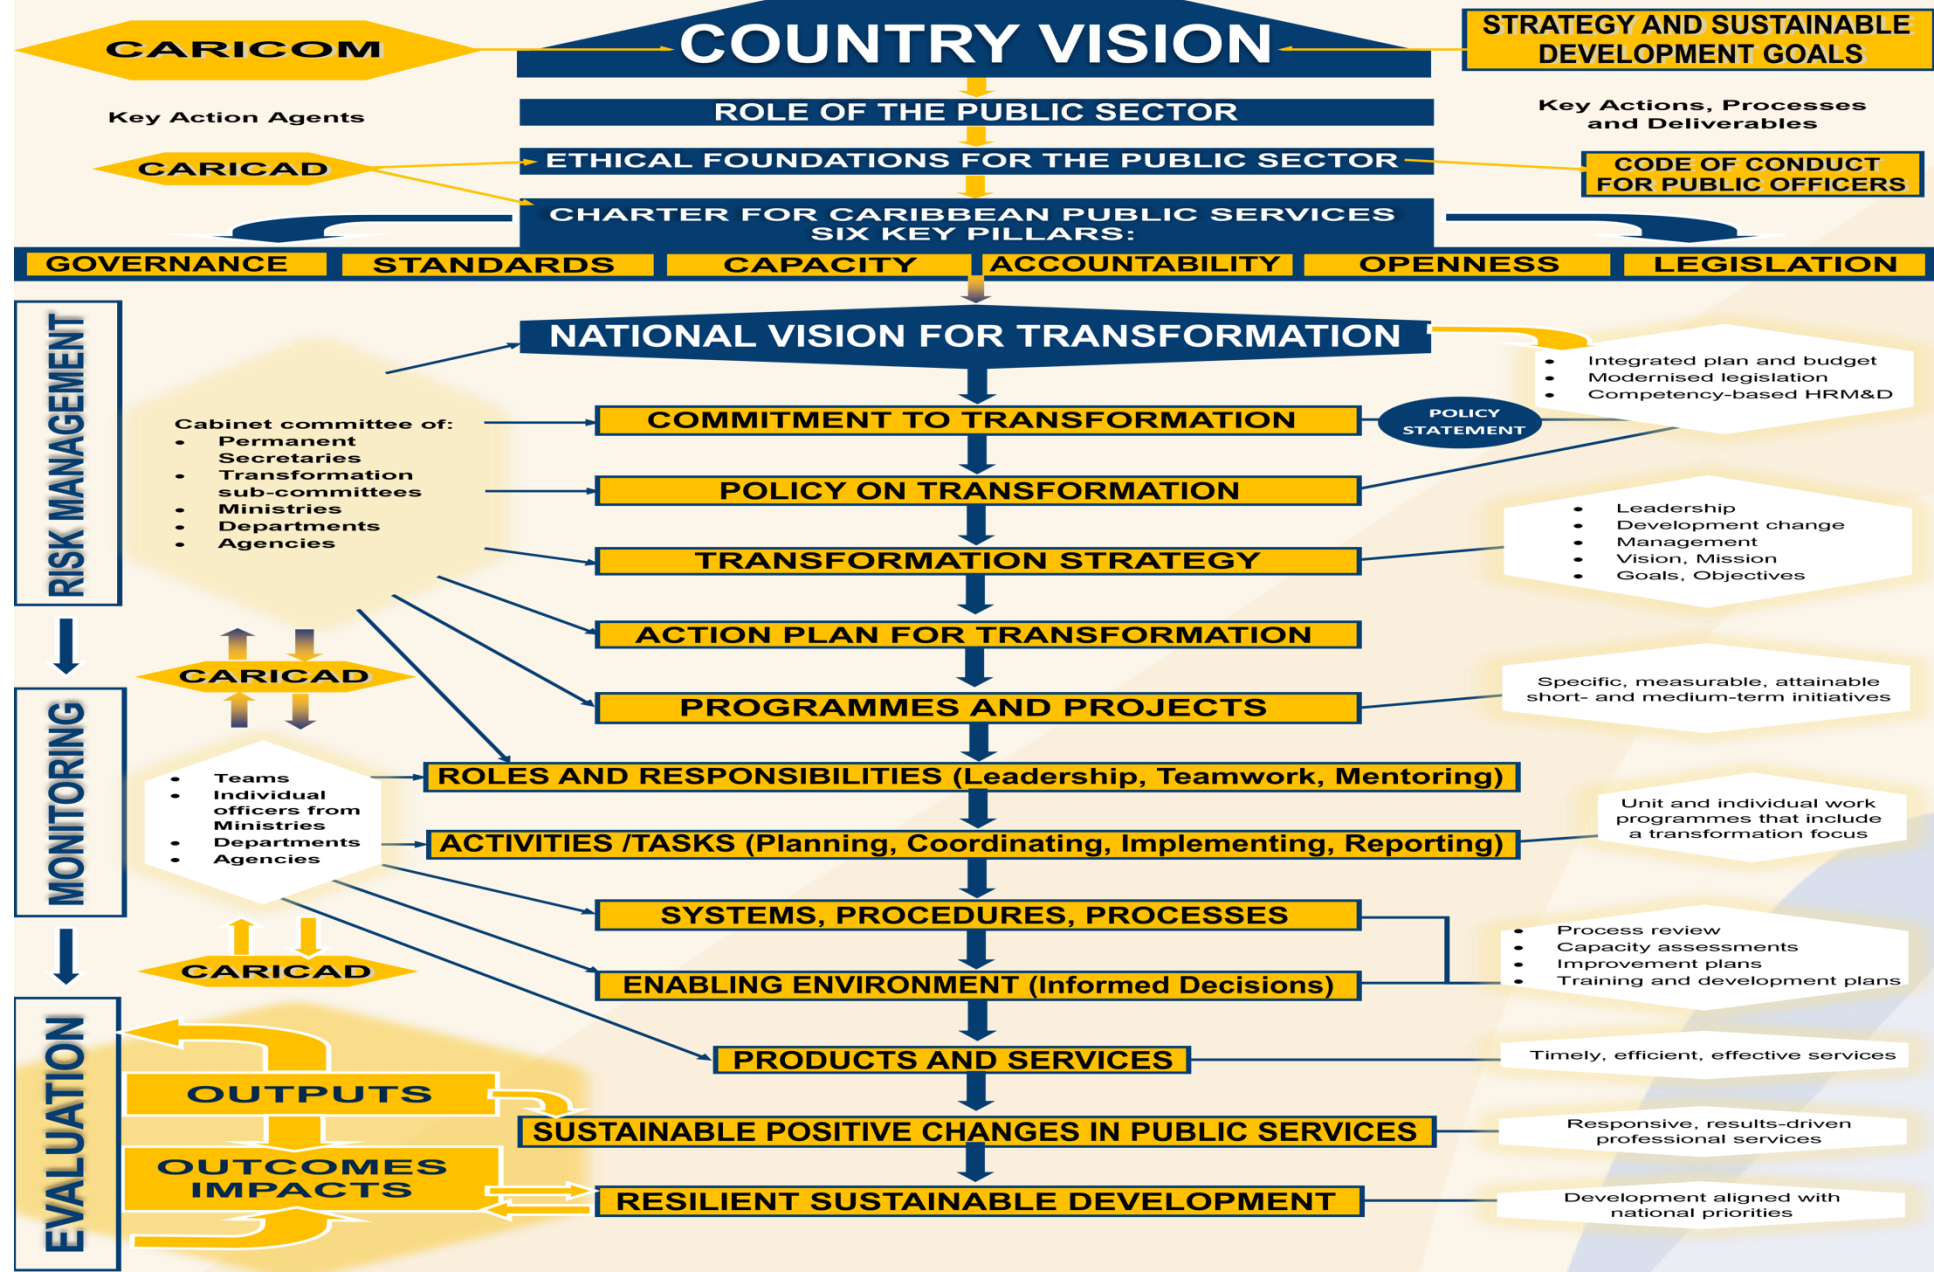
CARICOM

COUNTRY VISION

STRATEGY AND SUSTAINABLE DEVELOPMENT GOALS

Key Action Agents

ROLE OF THE PUBLIC SECTOR

Key Actions, Processes and Deliverables

CARICAD

ETHICAL FOUNDATIONS FOR THE PUBLIC SECTOR

CODE OF CONDUCT FOR PUBLIC OFFICERS

CHARTER FOR CARIBBEAN PUBLIC SERVICES SIX KEY PILLARS:

| GOVERNANCE | STANDARDS | CAPACITY | ACCOUNTABILITY | OPENNESS | LEGISLATION |
|---|---|---|---|---|---|

RISK MANAGEMENT

NATIONAL VISION FOR TRANSFORMATION

- Integrated plan and budget
- Modernised legislation
- Competency-based HRM&D

Cabinet committee of:
- Permanent Secretaries
- Transformation sub-committees
- Ministries
- Departments
- Agencies

COMMITMENT TO TRANSFORMATION

POLICY STATEMENT

POLICY ON TRANSFORMATION

TRANSFORMATION STRATEGY

- Leadership
- Development change
- Management
- Vision, Mission
- Goals, Objectives

ACTION PLAN FOR TRANSFORMATION

CARICAD

PROGRAMMES AND PROJECTS

Specific, measurable, attainable short- and medium-term initiatives

MONITORING

- Teams
- Individual officers from Ministries
- Departments
- Agencies

ROLES AND RESPONSIBILITIES (Leadership, Teamwork, Mentoring)

ACTIVITIES /TASKS (Planning, Coordinating, Implementing, Reporting)

Unit and individual work programmes that include a transformation focus

SYSTEMS, PROCEDURES, PROCESSES

CARICAD

ENABLING ENVIRONMENT (Informed Decisions)

- Process review
- Capacity assessments
- Improvement plans
- Training and development plans

EVALUATION

PRODUCTS AND SERVICES

Timely, efficient, effective services

OUTPUTS

SUSTAINABLE POSITIVE CHANGES IN PUBLIC SERVICES

Responsive, results-driven professional services

OUTCOMES IMPACTS

RESILIENT SUSTAINABLE DEVELOPMENT

Development aligned with national priorities